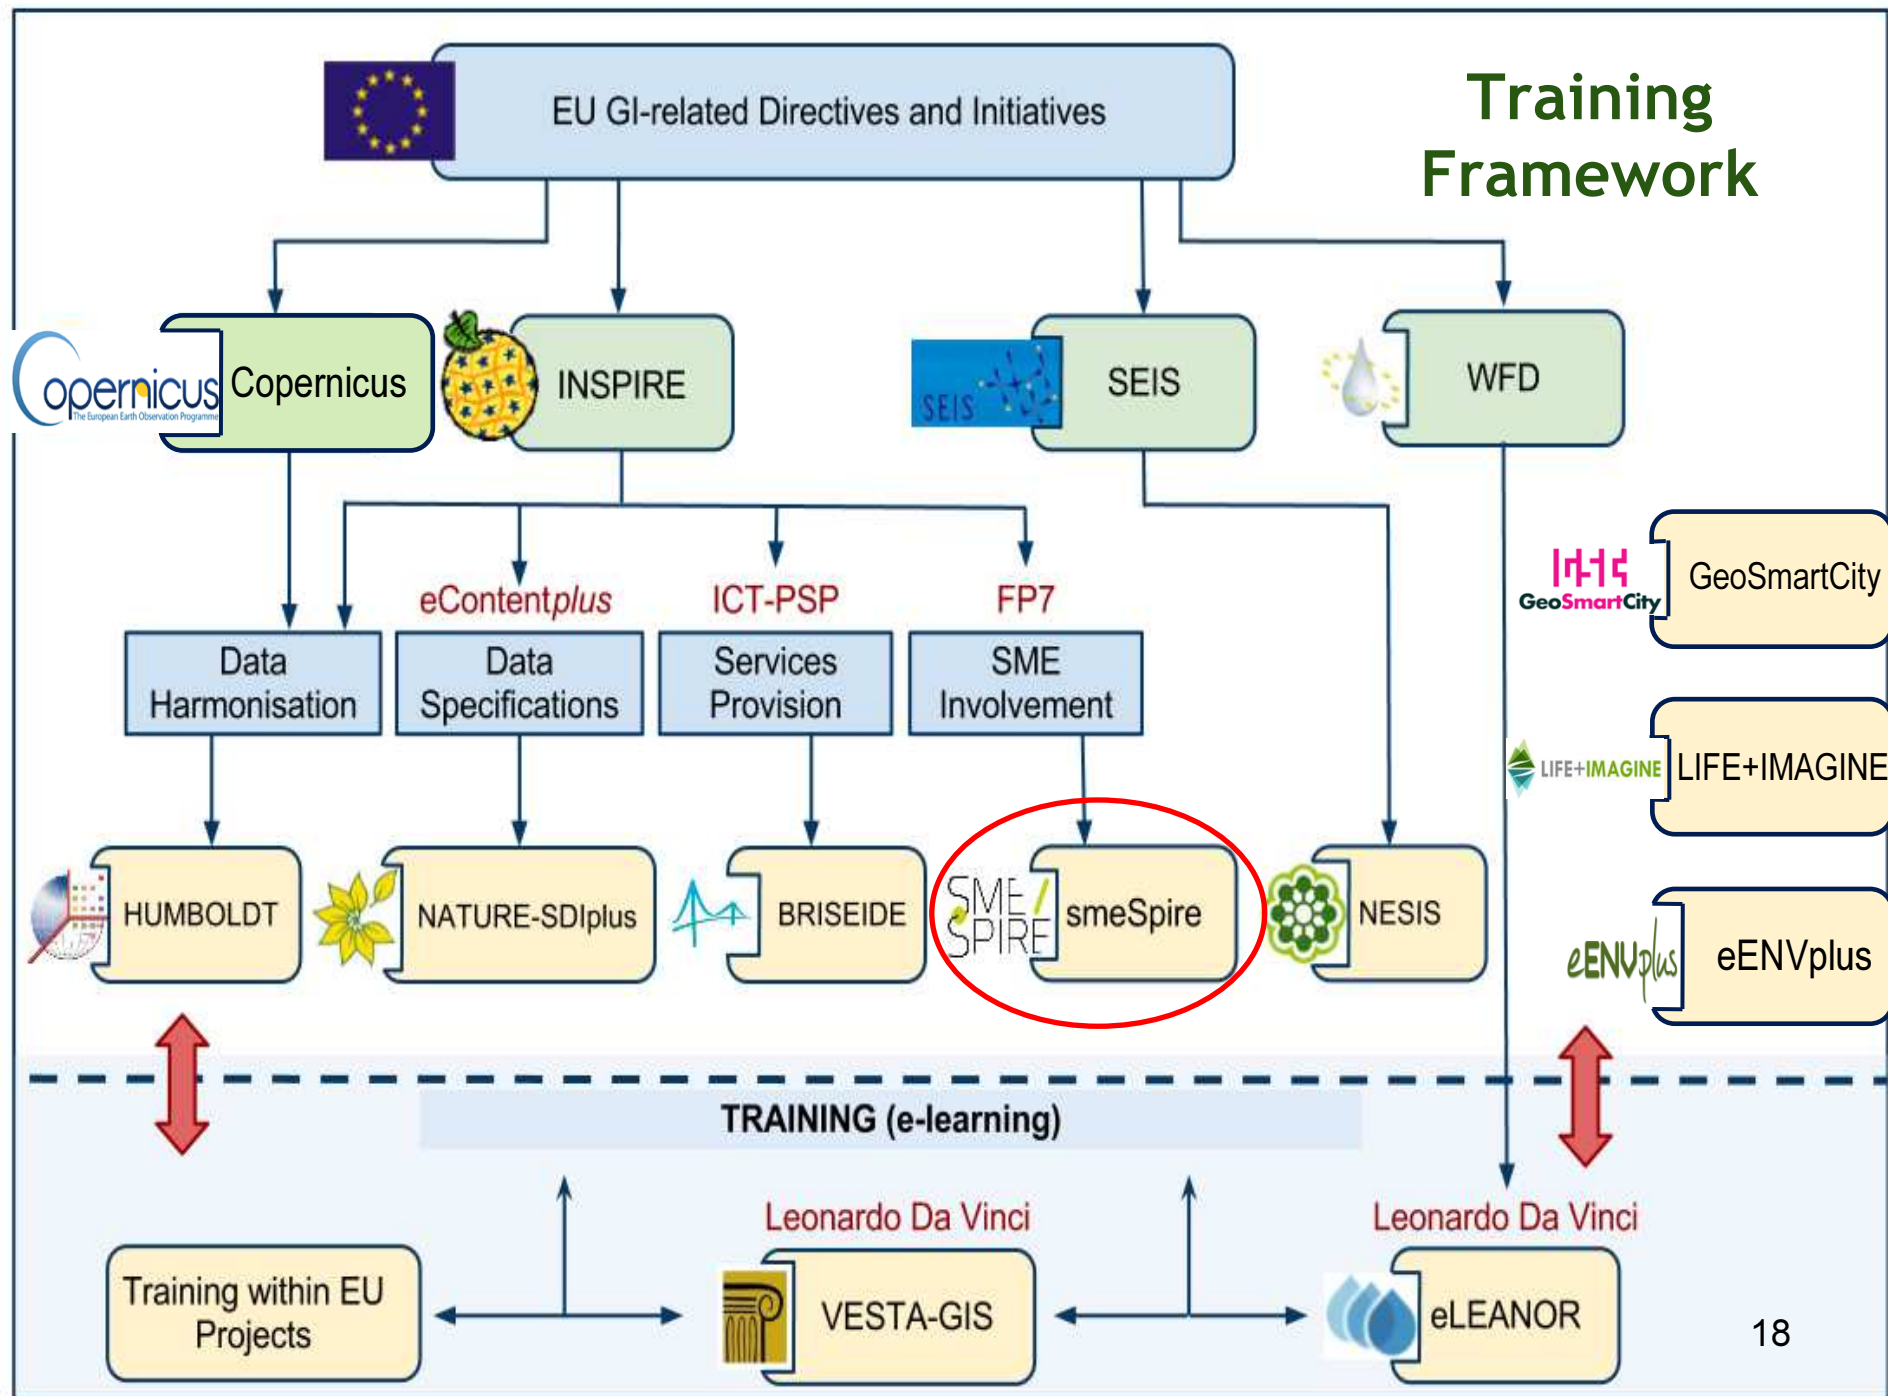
EU GI-related Directives and Initiatives

Training Framework

opernicus
The European Earth Observation Programme
Copernicus

INSPIRE

SEIS
SEIS

WFD

GeoSmartCity
GeoSmartCity

eContentplus
ICT-PSP
FP7

Data Harmonisation
Data Specifications
Services Provision
SME Involvement

LIFE+IMAGINE
LIFE+IMAGINE

HUMBOLDT
NATURE-SDIplus
BRISEIDE
SME/SPIRE
smeSpire
NESIS

eENVplus
eENVplus

TRAINING (e-learning)

Leonardo Da Vinci
Leonardo Da Vinci

Training within EU Projects
VESTA-GIS
eLEANOR

18